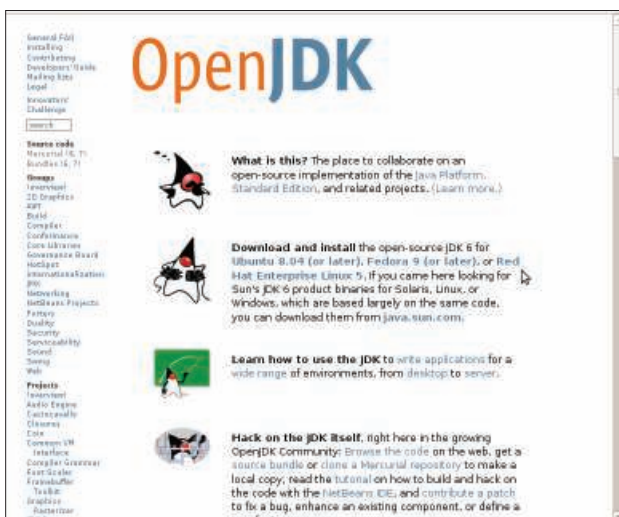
General FAQ
Installing
Contributing
Developers' Guide
Mailing lists
Legal

Innovators' Challenge

search

Source code
Mercurial (6, 7)
Bundles (6, 7)

Groups
(overview)
2D Graphics
AWT
Build
Compiler
Conformance
Core Libraries
Governance Board
HotSpot
Internationalization
JMX
Networking
NetBeans Projects
Porters
Quality
Security
Serviceability
Sound
Swing
Web

Projects
(overview)
Audio Engine
Caciocavallo
Closures
Coin
Common VM Interface
Compiler Grammar
Font Scaler
Framebuffer Toolkit
Graphics Rasterizer

OpenJDK

What is this? The place to collaborate on an open-source implementation of the Java Platform, Standard Edition, and related projects. (Learn more.)

Download and install the open-source JDK 6 for Ubuntu 8.04 (or later), Fedora 9 (or later), or Red Hat Enterprise Linux 5. If you came here looking for Sun's JDK 6 product binaries for Solaris, Linux, or Windows, which are based largely on the same code, you can download them from java.sun.com.

Learn how to use the JDK to write applications for a wide range of environments, from desktop to server.

Hack on the JDK itself, right here in the growing OpenJDK Community: Browse the code on the web, get a source bundle or clone a Mercurial repository to make a local copy; read the tutorial on how to build and hack on the code with the NetBeans IDE, and contribute a patch to fix a bug, enhance an existing component, or define a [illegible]